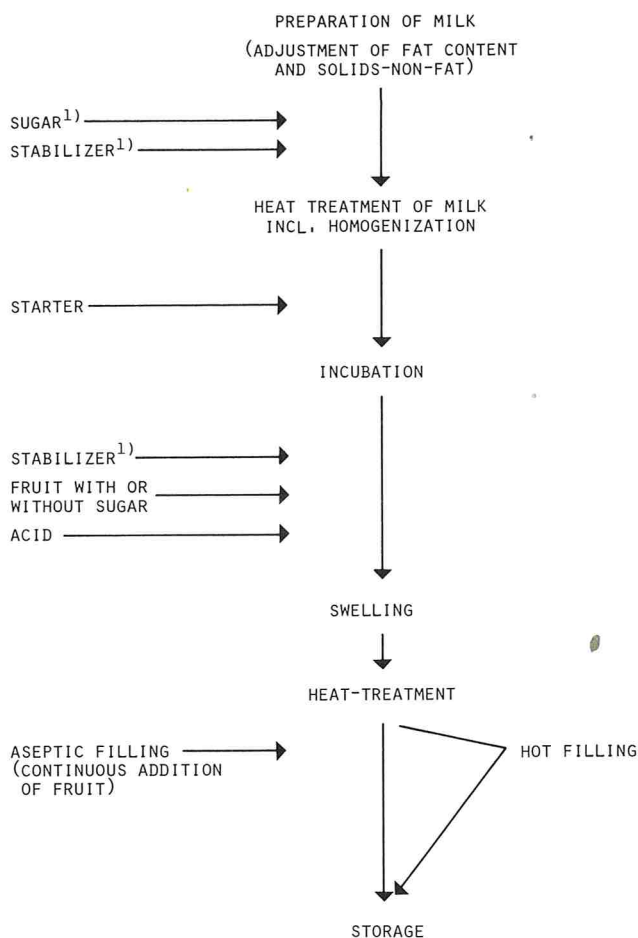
PREPARATION OF MILK
(ADJUSTMENT OF FAT CONTENT AND SOLIDS-NON-FAT)

SUGAR$^{1)}$

STABILIZER$^{1)}$

HEAT TREATMENT OF MILK INCL. HOMOGENIZATION

STARTER

INCUBATION

STABILIZER$^{1)}$

FRUIT WITH OR WITHOUT SUGAR

ACID

SWELLING

HEAT-TREATMENT

ASEPTIC FILLING (CONTINUOUS ADDITION OF FRUIT)

HOT FILLING

STORAGE